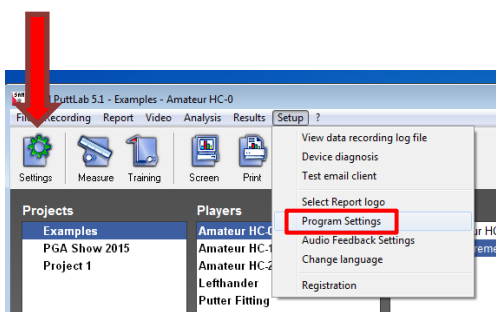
PuttLab 5.1 - Examples - Amateur HC-0

Fi Recording Report Video Analysis Results Setup ?

Settings Measure Training Screen Print

View data recording log file
Device diagnosis
Test email client
Select Report logo
Program Settings
Audio Feedback Settings
Change language
Registration

Projects
Examples
PGA Show 2015
Project 1

Players
Amateur HC-0
Amateur HC-1
Amateur HC-2
Lefthander
Putter Fitting

ur HC
reme